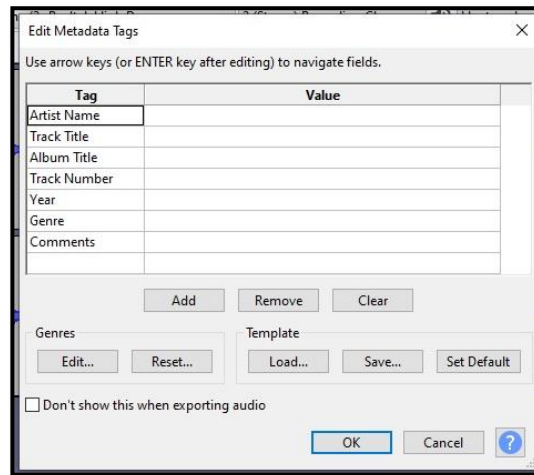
Edit Metadata Tags

×

Use arrow keys (or ENTER key after editing) to navigate fields.

| Tag | Value |
|---|---|
| Artist Name | |
| Track Title | |
| Album Title | |
| Track Number | |
| Year | |
| Genre | |
| Comments | |
| | |

Add Remove Clear

Genres
Edit... Reset...

Template
Load... Save... Set Default

Don't show this when exporting audio

OK Cancel ?